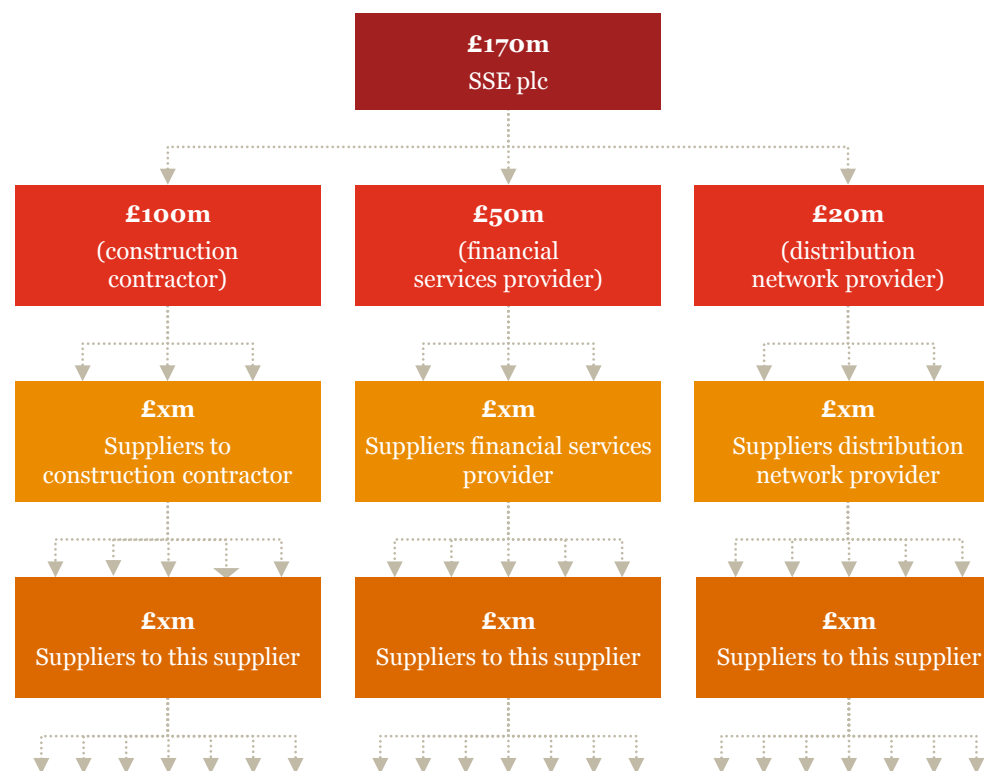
£170m
SSE plc

£100m
(construction contractor)

£50m
(financial services provider)

£20m
(distribution network provider)

£xm
Suppliers to construction contractor

£xm
Suppliers financial services provider

£xm
Suppliers distribution network provider

£xm
Suppliers to this supplier

£xm
Suppliers to this supplier

£xm
Suppliers to this supplier